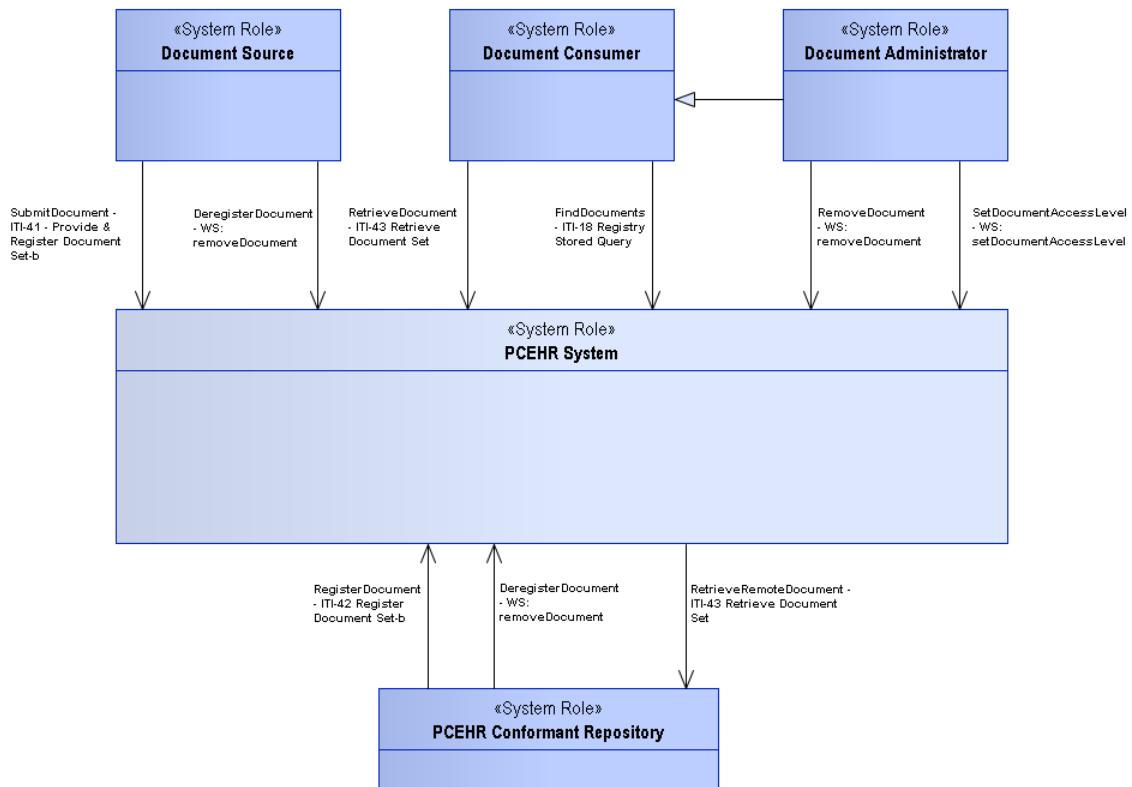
«System Role»
Document Source

«System Role»
Document Consumer

«System Role»
Document Administrator

SubmitDocument - ITI-41 - Provide & Register Document Set-b

DeregisterDocument - WS: removeDocument

RetrieveDocument - ITI-43 Retrieve Document Set

FindDocuments - ITI-18 Registry Stored Query

RemoveDocument - WS: removeDocument

SetDocumentAccessLevel - WS: setDocumentAccessLevel

«System Role»
PCEHR System

RegisterDocument - ITI-42 Register Document Set-b

DeregisterDocument - WS: removeDocument

RetrieveRemoteDocument - ITI-43 Retrieve Document Set

«System Role»
PCEHR Conformant Repository